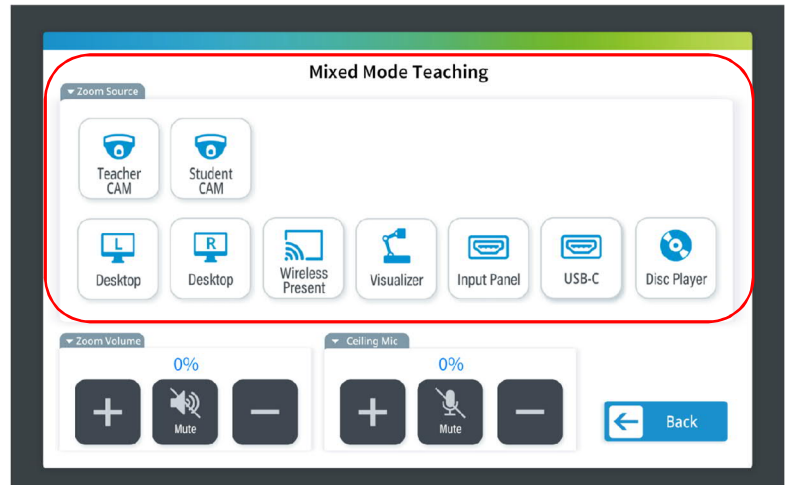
Mixed Mode Teaching

Zoom Source

Teacher CAM

Student CAM

L
Desktop

R
Desktop

Wireless Present

Visualizer

Input Panel

USB-C

Disc Player

Zoom Volume

0%

+

Mute

−

Ceiling Mic

0%

+

Mute

−

Back